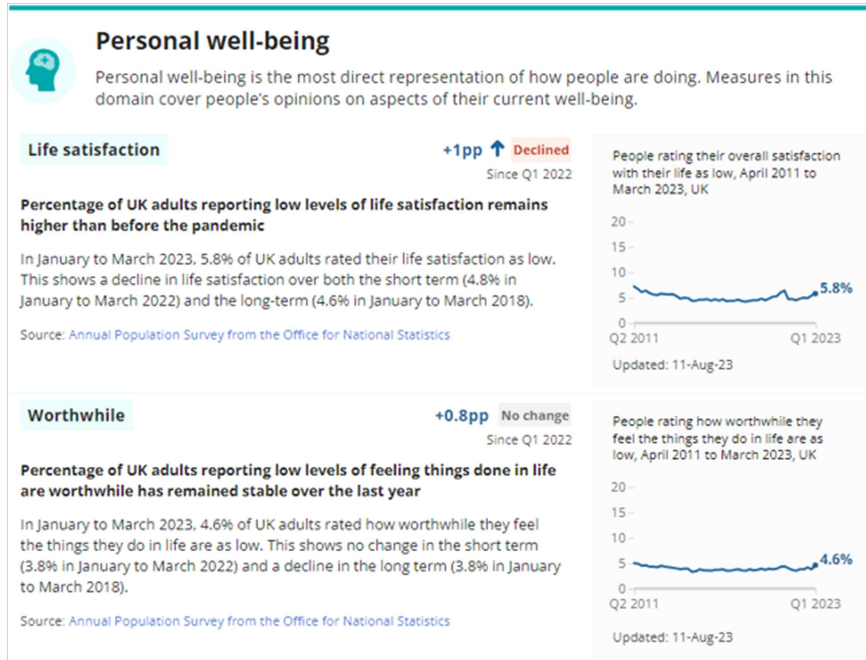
Personal well-being

Personal well-being is the most direct representation of how people are doing. Measures in this domain cover people's opinions on aspects of their current well-being.

Life satisfaction

+1pp ↑ Declined

Since Q1 2022

Percentage of UK adults reporting low levels of life satisfaction remains higher than before the pandemic

In January to March 2023, 5.8% of UK adults rated their life satisfaction as low. This shows a decline in life satisfaction over both the short term (4.8% in January to March 2022) and the long-term (4.6% in January to March 2018).

Source: Annual Population Survey from the Office for National Statistics

People rating their overall satisfaction with their life as low, April 2011 to March 2023, UK

20
15
10
5
0

5.8%

Q2 2011

Q1 2023

Updated: 11-Aug-23

Worthwhile

+0.8pp No change

Since Q1 2022

Percentage of UK adults reporting low levels of feeling things done in life are worthwhile has remained stable over the last year

In January to March 2023, 4.6% of UK adults rated how worthwhile they feel the things they do in life are as low. This shows no change in the short term (3.8% in January to March 2022) and a decline in the long term (3.8% in January to March 2018).

Source: Annual Population Survey from the Office for National Statistics

People rating how worthwhile they feel the things they do in life are as low, April 2011 to March 2023, UK

20
15
10
5
0

4.6%

Q2 2011

Q1 2023

Updated: 11-Aug-23